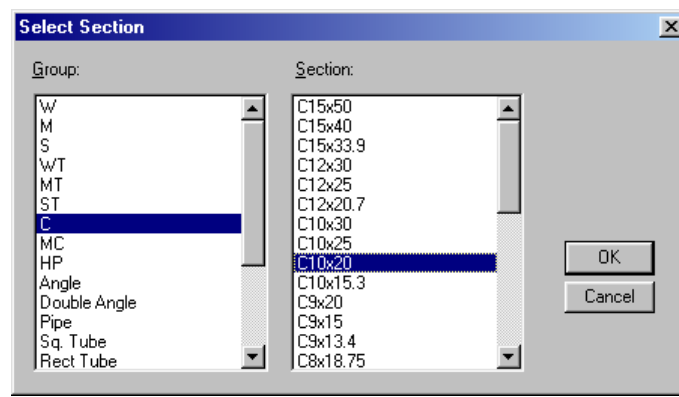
Select Section

Group:

W
M
S
WT
MT
ST
C
MC
HP
Angle
Double Angle
Pipe
Sq. Tube
Rect Tube

Section:

C15x50
C15x40
C15x33.9
C12x30
C12x25
C12x20.7
C10x30
C10x25
C10x20
C10x15.3
C9x20
C9x15
C9x13.4
C8x18.75

OK

Cancel